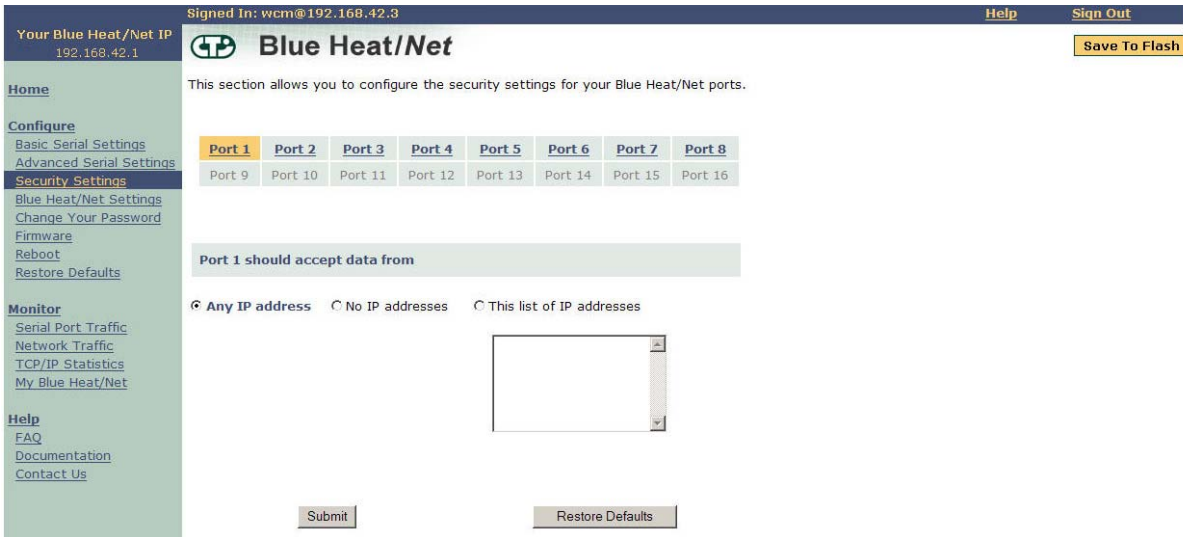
Signed In: wcm@192.168.42.3

Help

Sign Out

Your Blue Heat/Net IP
192.168.42.1

Blue Heat/Net

Save To Flash

Home

Configure
Basic Serial Settings
Advanced Serial Settings
Security Settings
Blue Heat/Net Settings
Change Your Password
Firmware
Reboot
Restore Defaults

Monitor
Serial Port Traffic
Network Traffic
TCP/IP Statistics
My Blue Heat/Net

Help
FAQ
Documentation
Contact Us

This section allows you to configure the security settings for your Blue Heat/Net ports.

| Port 1 | Port 2 | Port 3 | Port 4 | Port 5 | Port 6 | Port 7 | Port 8 |
|---|---|---|---|---|---|---|---|
| Port 9 | Port 10 | Port 11 | Port 12 | Port 13 | Port 14 | Port 15 | Port 16 |

Port 1 should accept data from

Any IP address   No IP addresses   This list of IP addresses

Submit

Restore Defaults